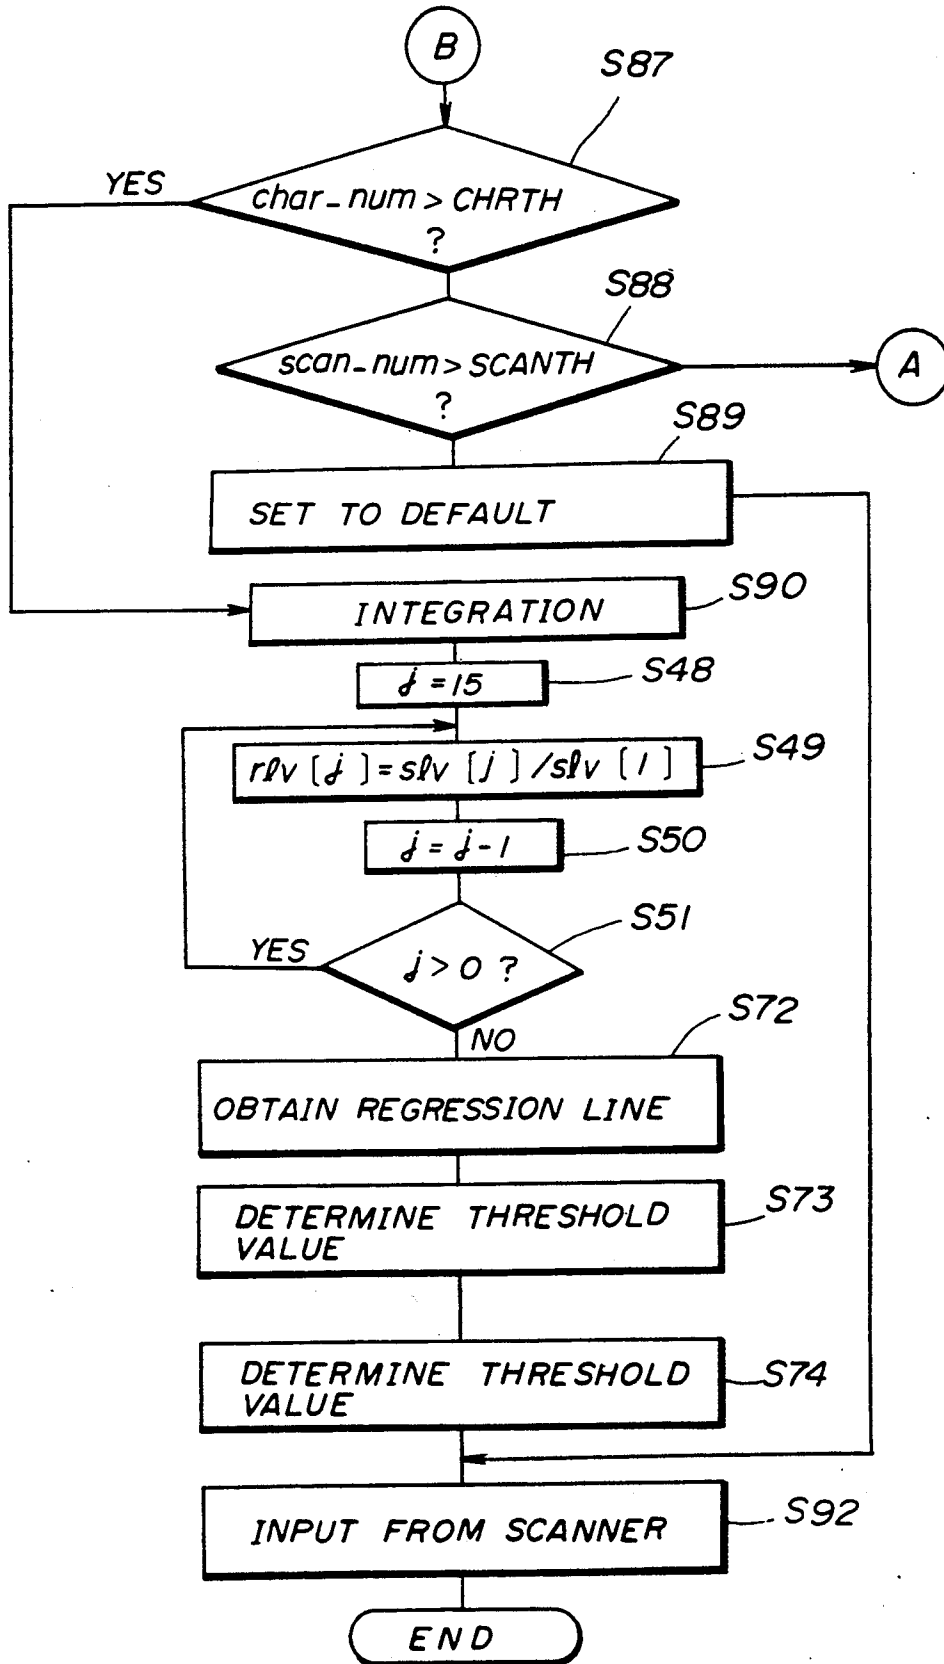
B

S87

YES

char_num > CHRTH ?

S88

scan_num > SCANTH ?

A

S89

SET TO DEFAULT

S90

INTEGRATION

S48

j = 15

S49

rℓv [j] = sℓv [j] / sℓv [1]

S50

j = j - 1

S51

YES

j > 0 ?

NO

S72

OBTAIN REGRESSION LINE

S73

DETERMINE THRESHOLD VALUE

S74

DETERMINE THRESHOLD VALUE

S92

INPUT FROM SCANNER

END